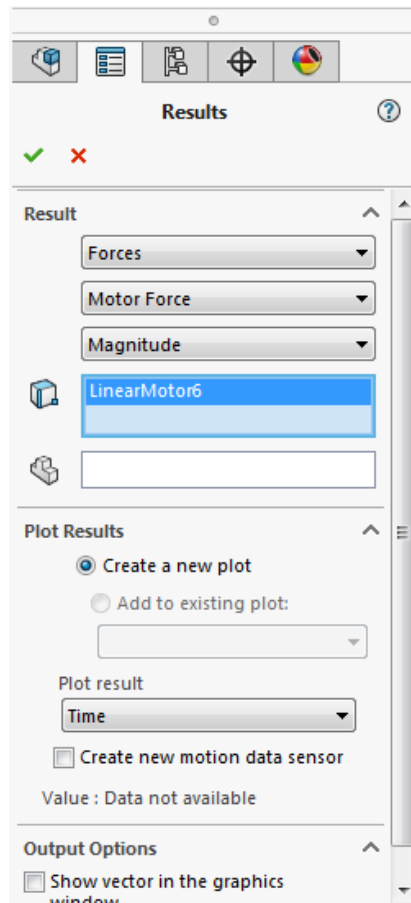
Results

Result

Forces

Motor Force

Magnitude

LinearMotor6

Plot Results

Create a new plot

Add to existing plot:

Plot result

Time

Create new motion data sensor

Value : Data not available

Output Options

Show vector in the graphics window